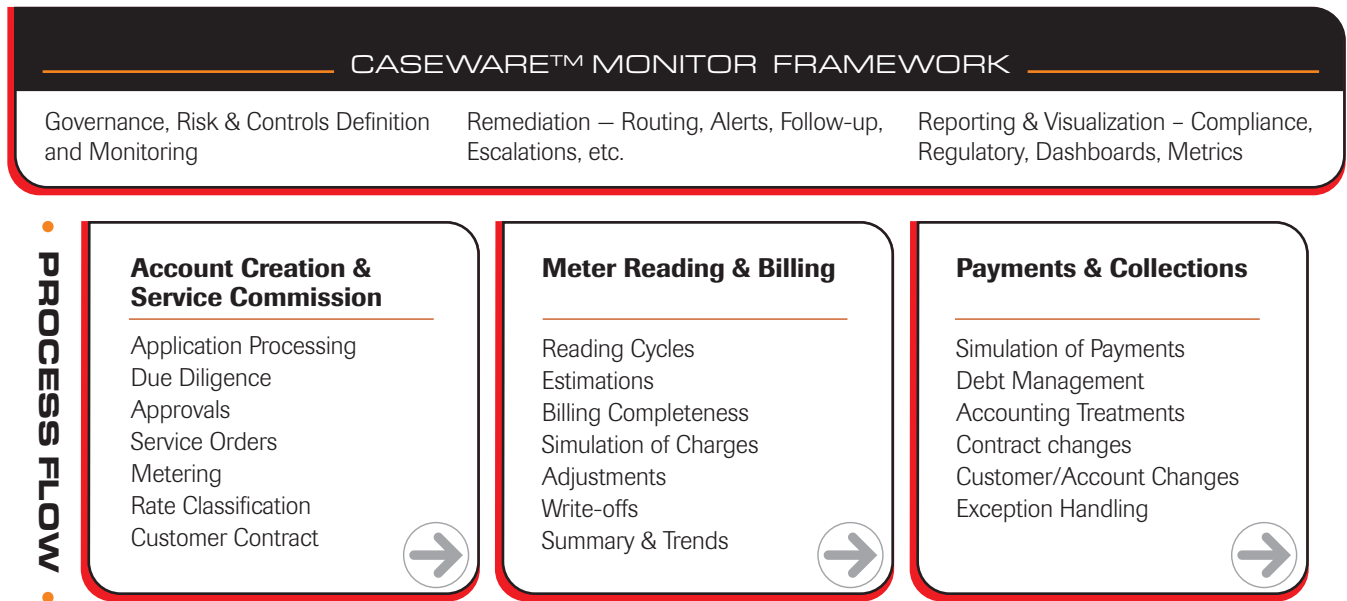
CASEWARE™ MONITOR FRAMEWORK

Governance, Risk & Controls Definition and Monitoring

Remediation — Routing, Alerts, Follow-up, Escalations, etc.

Reporting & Visualization – Compliance, Regulatory, Dashboards, Metrics

PROCESS FLOW

Account Creation & Service Commission

Application Processing
Due Diligence
Approvals
Service Orders
Metering
Rate Classification
Customer Contract

Meter Reading & Billing

Reading Cycles
Estimations
Billing Completeness
Simulation of Charges
Adjustments
Write-offs
Summary & Trends

Payments & Collections

Simulation of Payments
Debt Management
Accounting Treatments
Contract changes
Customer/Account Changes
Exception Handling